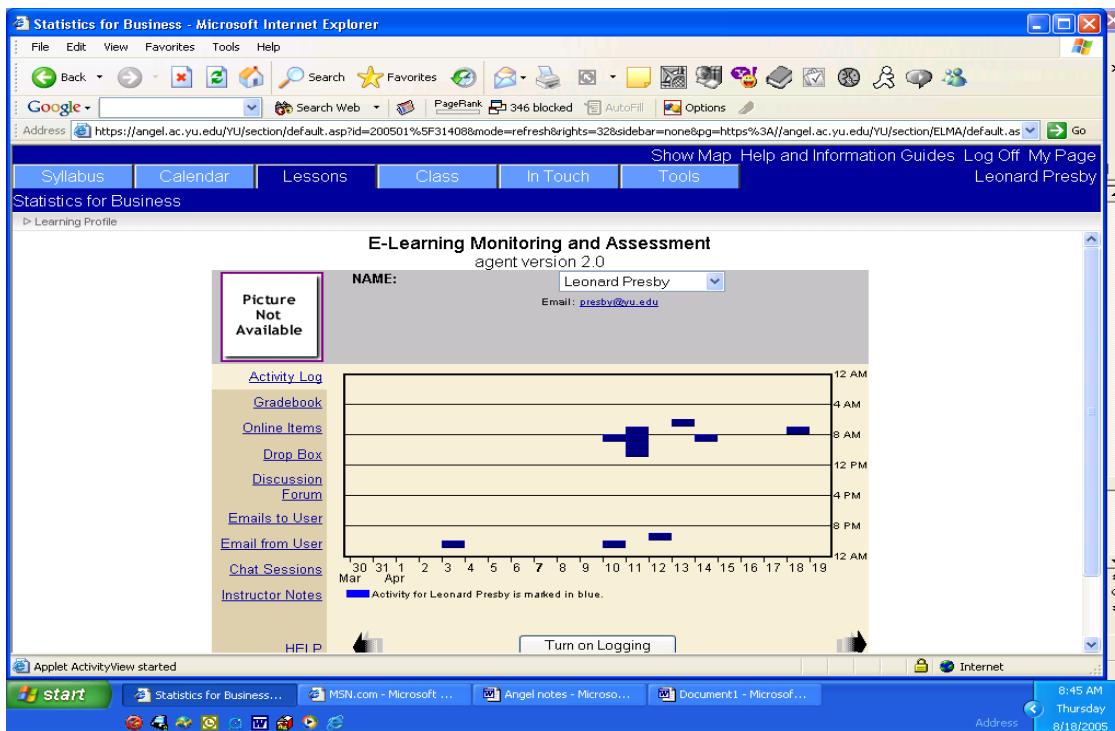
Statistics for Business - Microsoft Internet Explorer

File Edit View Favorites Tools Help

Back Search Favorites

Google Search Web PageRank 346 blocked AutoFill Options

Address https://angel.ac.yu.edu/YU/section/default.asp?id=200501%5F314088mode=refresh&rights=32&sidebar=none&pg=https%3A//angel.ac.yu.edu/YU/section/ELMA/default.as Go

Show Map Help and Information Guides Log Off My Page

Syllabus Calendar Lessons Class In Touch Tools Leonard Presby

Statistics for Business

Learning Profile

E-Learning Monitoring and Assessment
agent version 2.0

Picture Not Available

NAME: Leonard Presby

Email: presby@yu.edu

Activity Log

Gradebook

Online Items

Drop Box

Discussion Forum

Emails to User

Email from User

Chat Sessions

Instructor Notes

HELP

12 AM
4 AM
8 AM
12 PM
4 PM
8 PM
12 AM

30 31 1 2 3 4 5 6 7 8 9 10 11 12 13 14 15 16 17 18 19
Mar Apr

Activity for Leonard Presby is marked in blue.

Turn on Logging

Applet ActivityView started

Internet

start Statistics for Business... MSN.com - Microsoft ... Angel notes - Microso... Document1 - Microsof...

8:45 AM Thursday 8/18/2005

Address